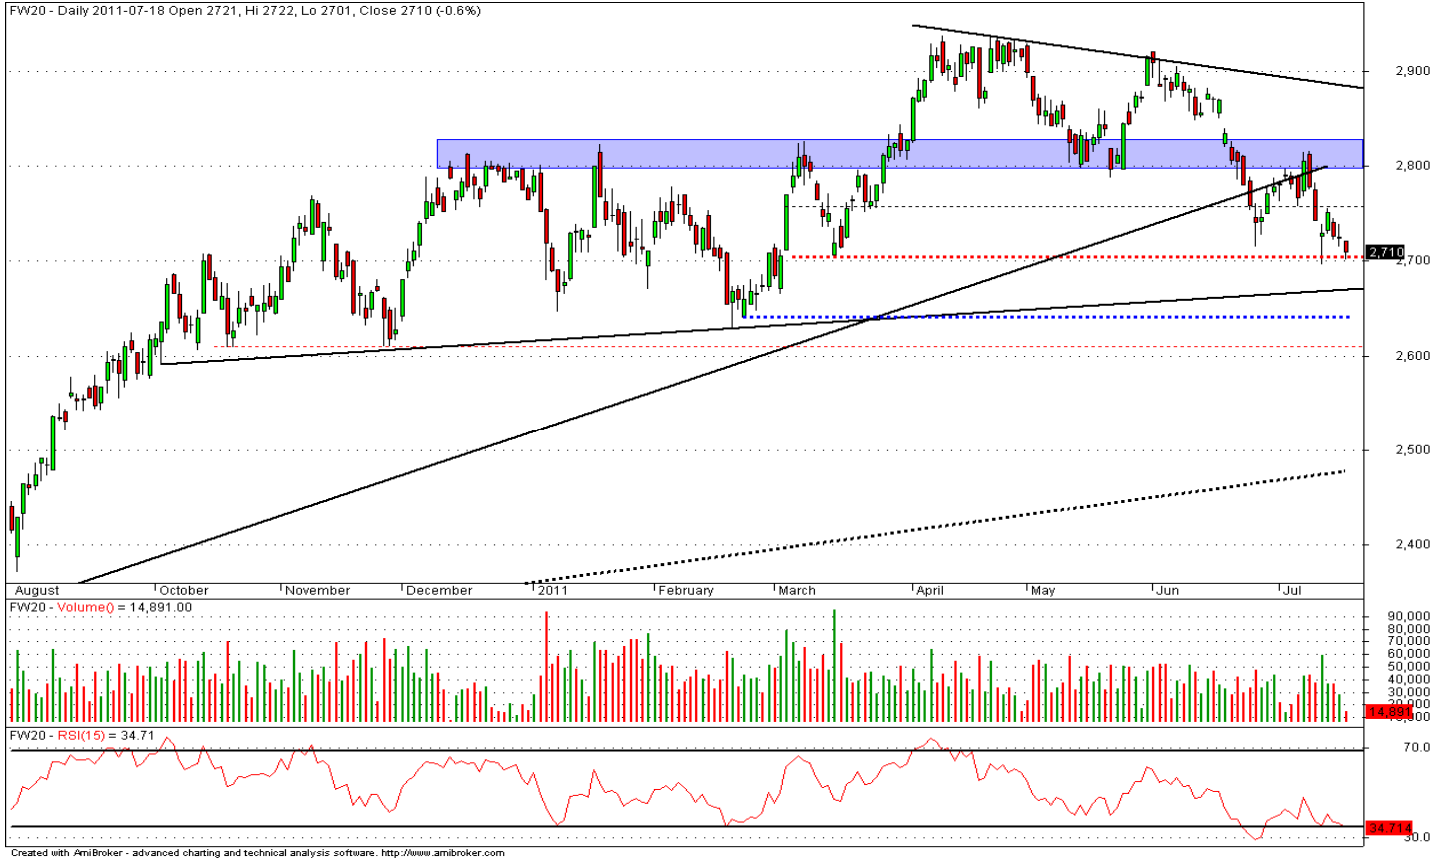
FW20 - Daily 2011-07-18 Open 2721, Hi 2722, Lo 2701, Close 2710 (-0.6%)

2,900
2,800
2,710
2,700
2,600
2,500
2,400

August
October
November
December
2011
February
March
April
May
Jun
Jul

FW20 - Volume() = 14,891.00

90,000
80,000
70,000
60,000
50,000
40,000
30,000
20,000
14,891

FW20 - RSI(15) = 34.71

70.0
34.71
30.0

Created with AmiBroker - advanced charting and technical analysis software. http://www.amibroker.com